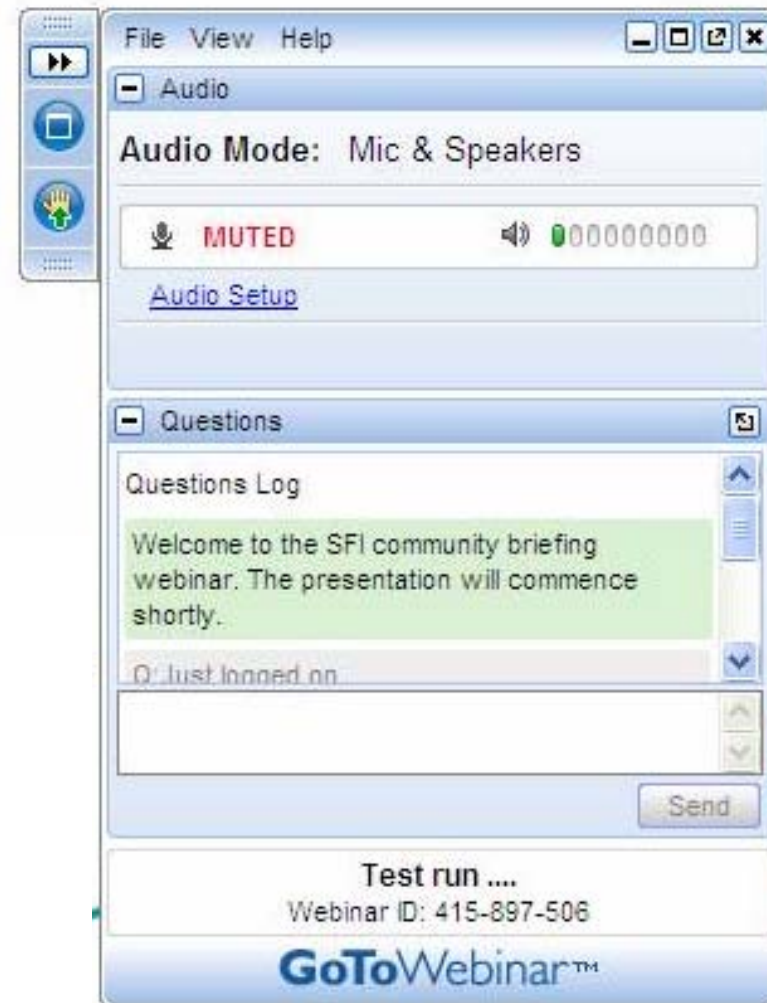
File View Help

Audio

Audio Mode: Mic & Speakers

MUTED

Audio Setup

Questions

Questions Log

Welcome to the SFI community briefing webinar. The presentation will commence shortly.

Q: Just logged on

Send

Test run ....

Webinar ID: 415-897-506

GoToWebinar™